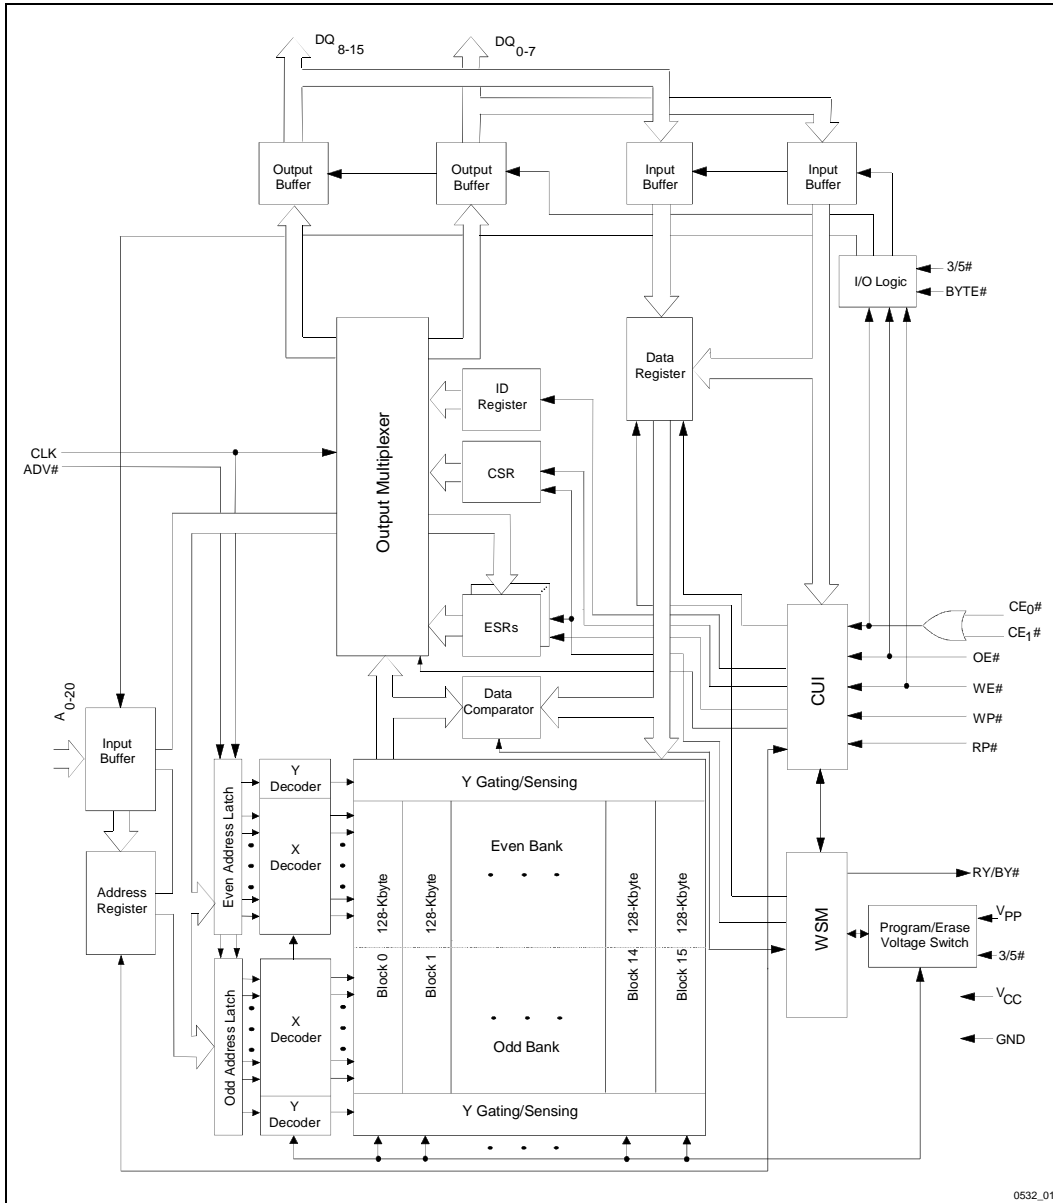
$DQ_{8-15}$

$DQ_{0-7}$

Output Buffer

Output Buffer

Input Buffer

Input Buffer

I/O Logic

3/5#

BYTE#

Data Register

ID Register

CSR

Output Multiplexer

CLK

ADV#

ESRs

CUI

$CE_0$#

$CE_1$#

OE#

WE#

WP#

RP#

Data Comparator

$A_{0-20}$

Input Buffer

Address Register

Even Address Latch

Y Decoder

X Decoder

Y Gating/Sensing

Even Bank

128-Kbyte

128-Kbyte

128-Kbyte

128-Kbyte

Block 0

Block 1

Block 14

Block 15

Odd Bank

WSM

RY/BY#

Program/Erase Voltage Switch

$V_{PP}$

3/5#

$V_{CC}$

GND

Odd Address Latch

X Decoder

Y Decoder

Y Gating/Sensing

0532_01